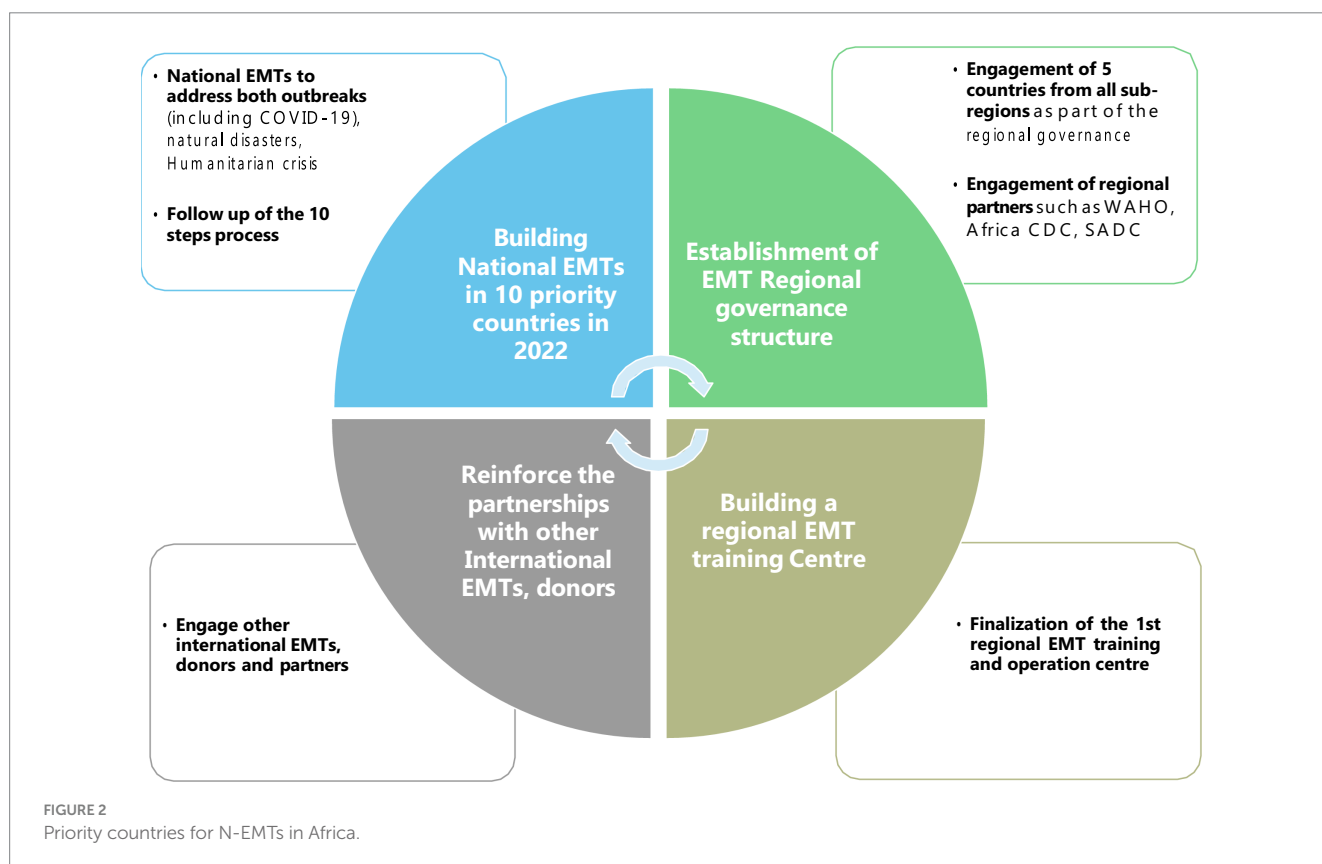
• **National EMTs to address both outbreaks** (including COVID-19), natural disasters, Humanitarian crisis

• **Follow up of the 10 steps process**

• **Engagement of 5 countries from all sub-regions** as part of the regional governance

• **Engagement of regional partners** such as WAHO, Africa CDC, SADC

Building National EMTs in 10 priority countries in 2022

Establishment of EMT Regional governance structure

Reinforce the partnerships with other International EMTs, donors

Building a regional EMT training Centre

• **Engage other international EMTs, donors and partners**

• **Finalization of the 1st regional EMT training and operation centre**

FIGURE 2
Priority countries for N-EMTs in Africa.